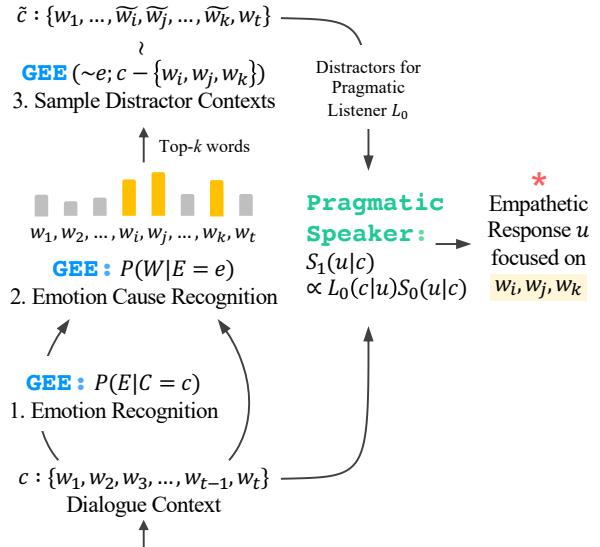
$\tilde{c} : \{w_1, \dots, \widetilde{w_i}, \widetilde{w_j}, \dots, \widetilde{w_k}, w_t\}$

$\wr$

GEE $(\sim e; c - \{w_i, w_j, w_k\})$

3. Sample Distractor Contexts

Distractors for Pragmatic Listener $L_0$

Top-$k$ words

$w_1, w_2, \dots, w_i, w_j, \dots, w_k, w_t$

GEE: $P(W|E = e)$

2. Emotion Cause Recognition

Pragmatic Speaker:

$S_1(u|c)$

$\propto L_0(c|u)S_0(u|c)$

*

Empathetic Response $u$ focused on $w_i, w_j, w_k$

GEE: $P(E|C = c)$

1. Emotion Recognition

$c : \{w_1, w_2, w_3, \dots, w_{t-1}, w_t\}$

Dialogue Context